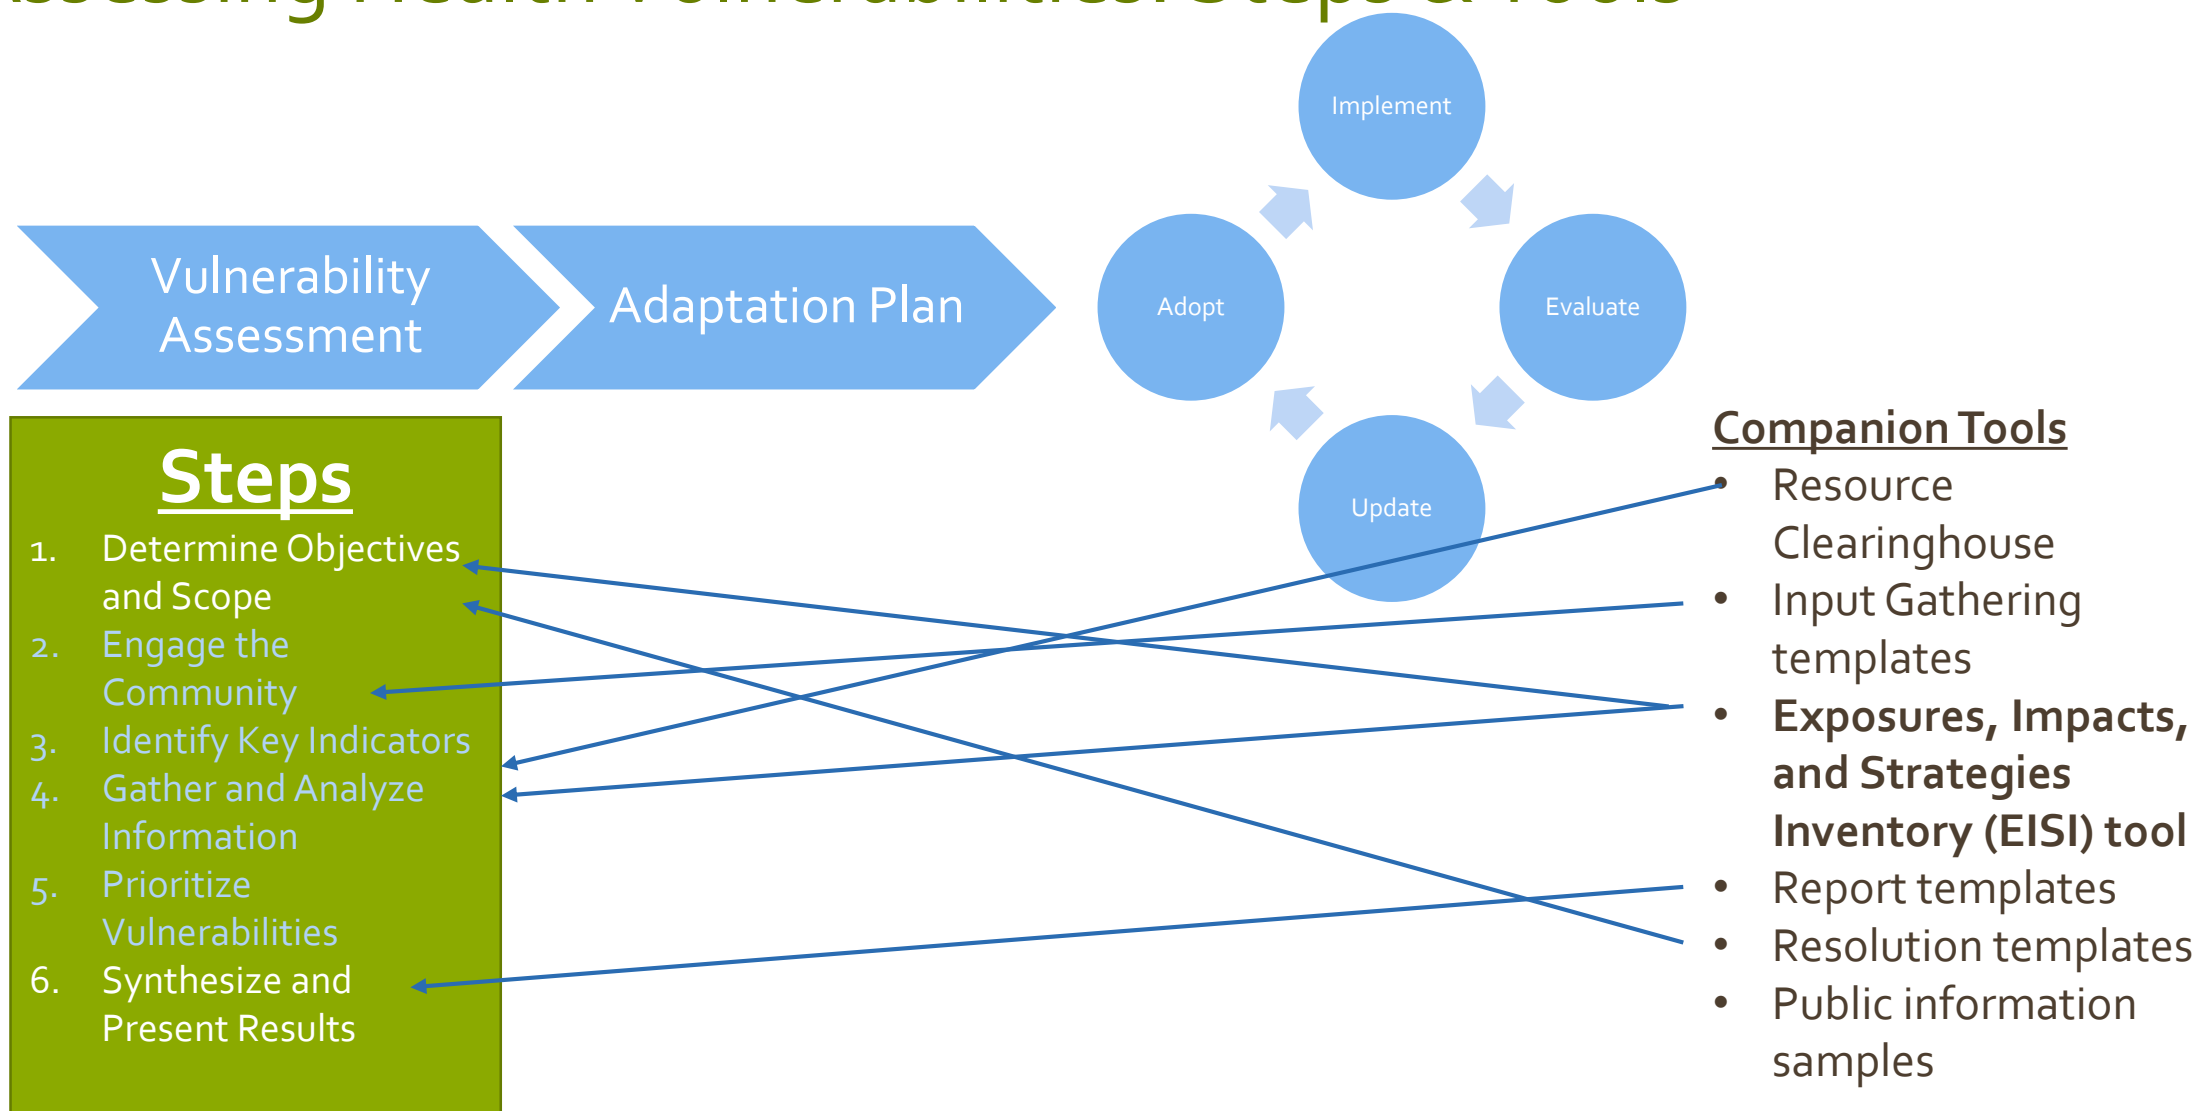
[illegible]

Vulnerability Assessment

Adaptation Plan

Implement

Adopt

Evaluate

Update

Steps

1. Determine Objectives and Scope
2. Engage the Community
3. Identify Key Indicators
4. Gather and Analyze Information
5. Prioritize Vulnerabilities
6. Synthesize and Present Results

Companion Tools

- Resource Clearinghouse
- Input Gathering templates
- **Exposures, Impacts, and Strategies Inventory (EISI) tool**
- Report templates
- Resolution templates
- Public information samples